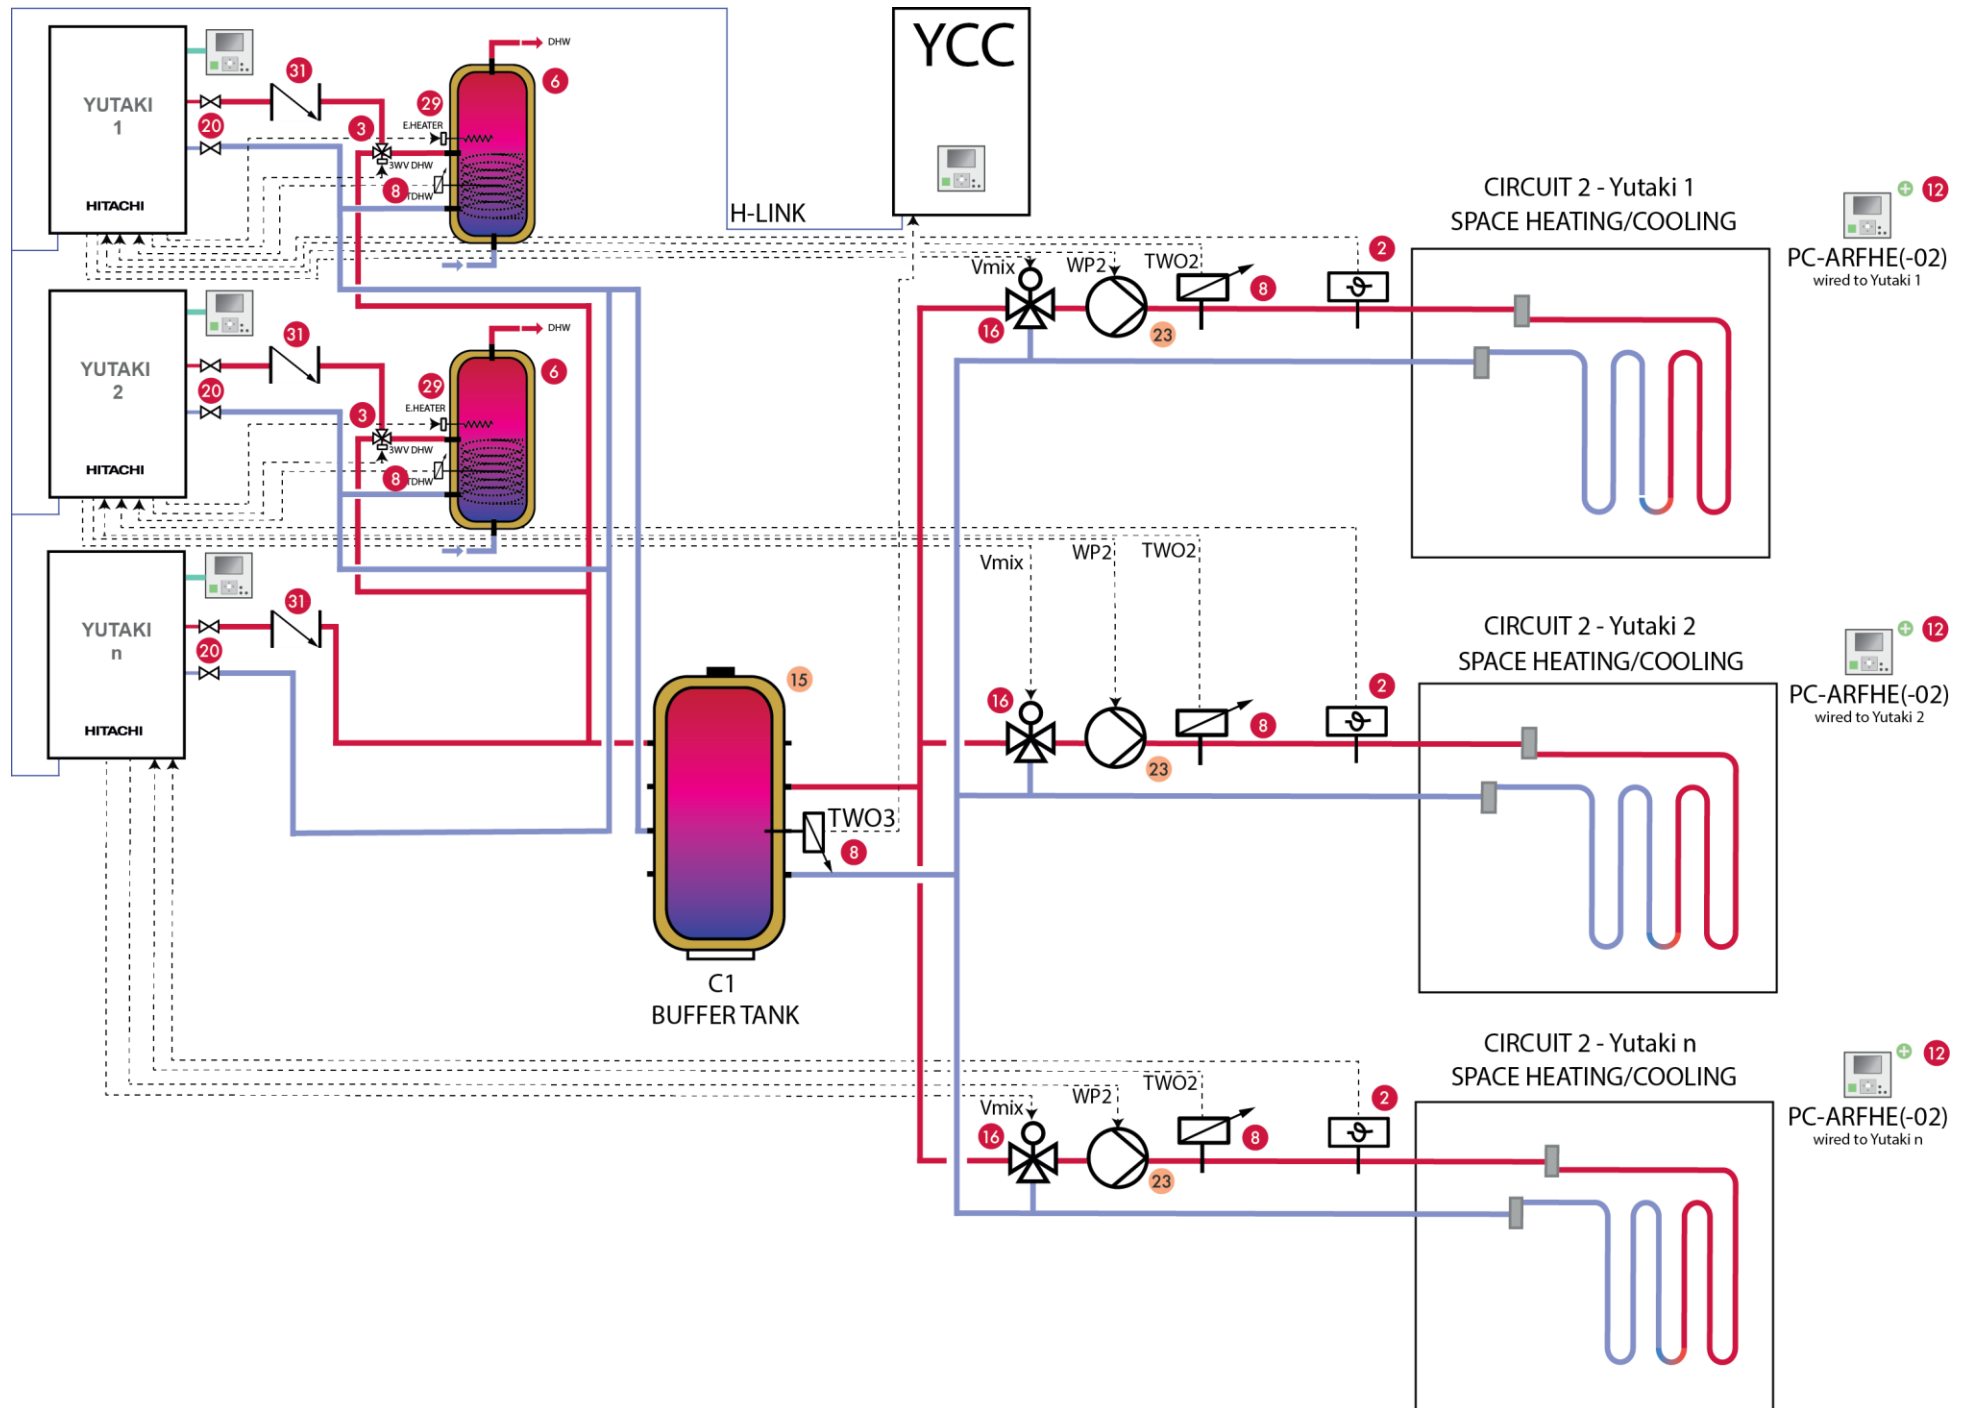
YUTAKI 1
HITACHI
31
20
3
29
E.HEATER
3WV DHW
8
TDHW
6
DHW

YCC
H-LINK

CIRCUIT 2 - Yutaki 1
SPACE HEATING/COOLING
12
PC-ARFHE(-02)
wired to Yutaki 1
Vmix
WP2
TWO2
2
8
16
23

YUTAKI 2
HITACHI
31
20
3
29
E.HEATER
3WV DHW
8
TDHW
6
DHW

Vmix
WP2
TWO2
CIRCUIT 2 - Yutaki 2
SPACE HEATING/COOLING
12
PC-ARFHE(-02)
wired to Yutaki 2
2
16
8
23

YUTAKI n
HITACHI
31
20
15
TWO3
8
C1
BUFFER TANK

CIRCUIT 2 - Yutaki n
SPACE HEATING/COOLING
12
PC-ARFHE(-02)
wired to Yutaki n
TWO2
WP2
Vmix
2
16
8
23